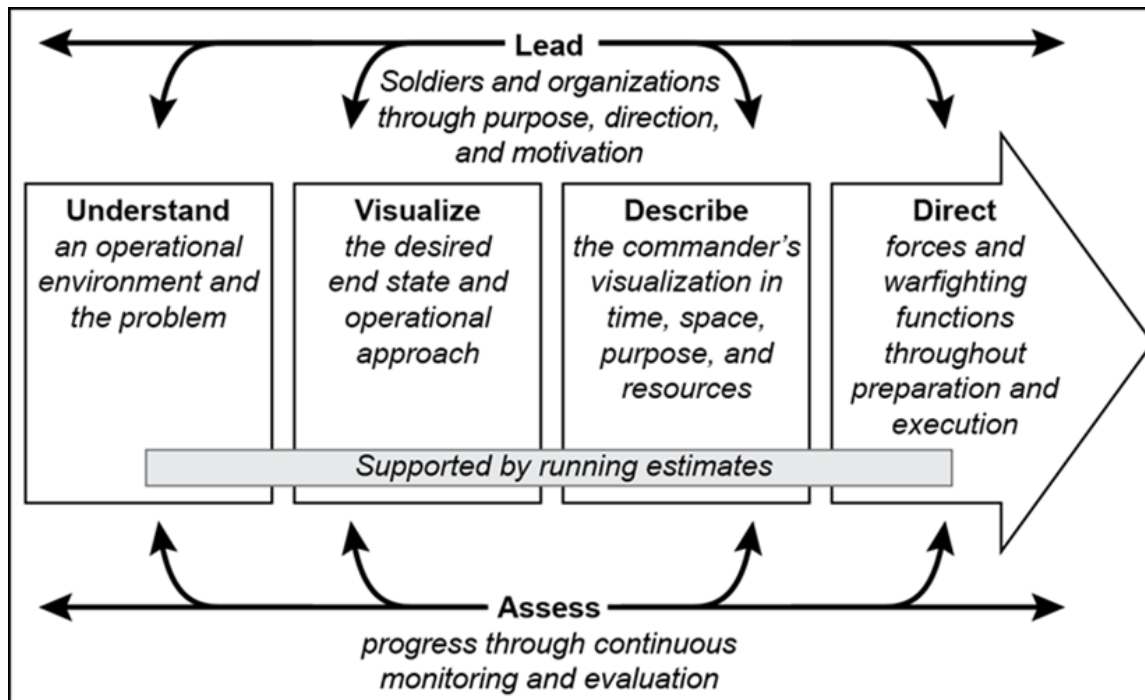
Lead
Soldiers and organizations through purpose, direction, and motivation

Understand
an operational environment and the problem

Visualize
the desired end state and operational approach

Describe
the commander's visualization in time, space, purpose, and resources

Direct
forces and warfighting functions throughout preparation and execution

Supported by running estimates

Assess
progress through continuous monitoring and evaluation